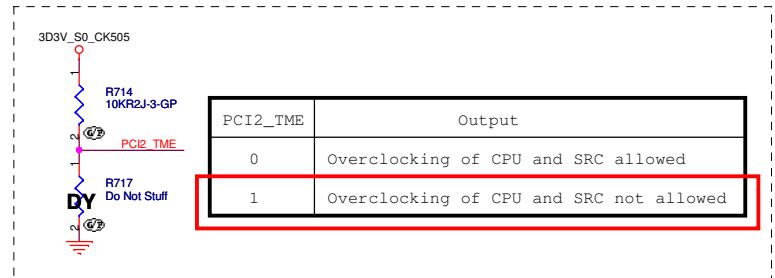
3D3V_S0_CK505

1

R714
10KR2J-3-GP

2

PCI2_TME

1

DY

R717
Do Not Stuff

2

| PCI2_TME | Output |
|---|---|
| 0 | Overclocking of CPU and SRC allowed |
| 1 | Overclocking of CPU and SRC not allowed |